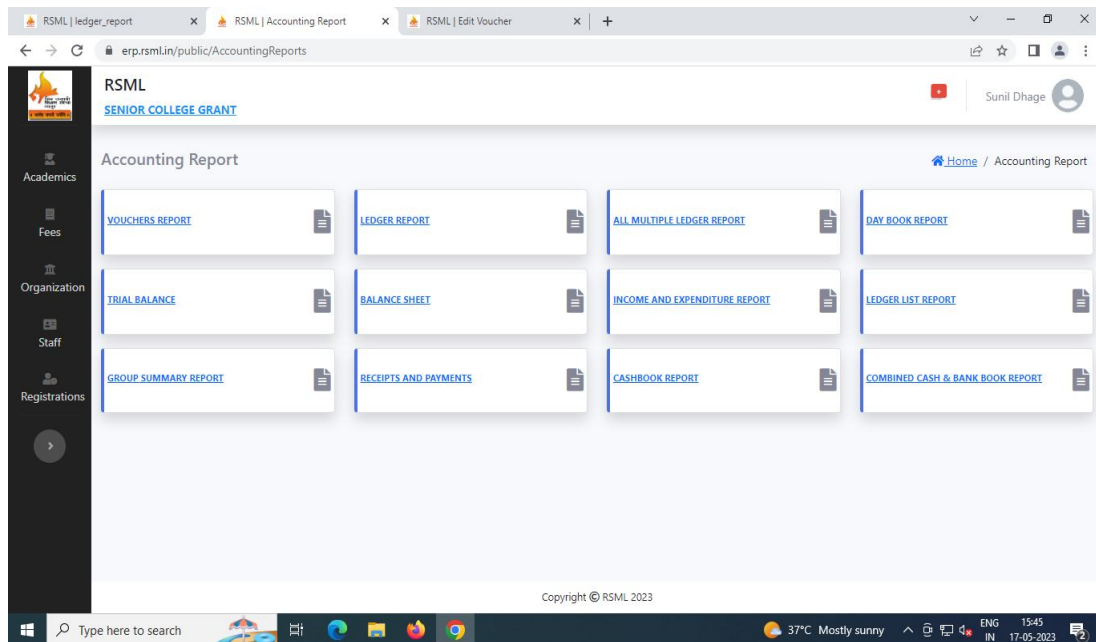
RSML | ledger_report ×
RSML | Accounting Report ×
RSML | Edit Voucher ×
+

erp.rsml.in/public/AccountingReports

RSML
SENIOR COLLEGE GRANT

Sunil Dhage

Academics
Fees
Organization
Staff
Registrations

Accounting Report

Home / Accounting Report

VOUCHERS REPORT
LEDGER REPORT
ALL MULTIPLE LEDGER REPORT
DAY BOOK REPORT
TRIAL BALANCE
BALANCE SHEET
INCOME AND EXPENDITURE REPORT
LEDGER LIST REPORT
GROUP SUMMARY REPORT
RECEIPTS AND PAYMENTS
CASHBOOK REPORT
COMBINED CASH & BANK BOOK REPORT

Copyright © RSML 2023

Type here to search
37°C Mostly sunny
ENG IN
15:45
17-05-2023